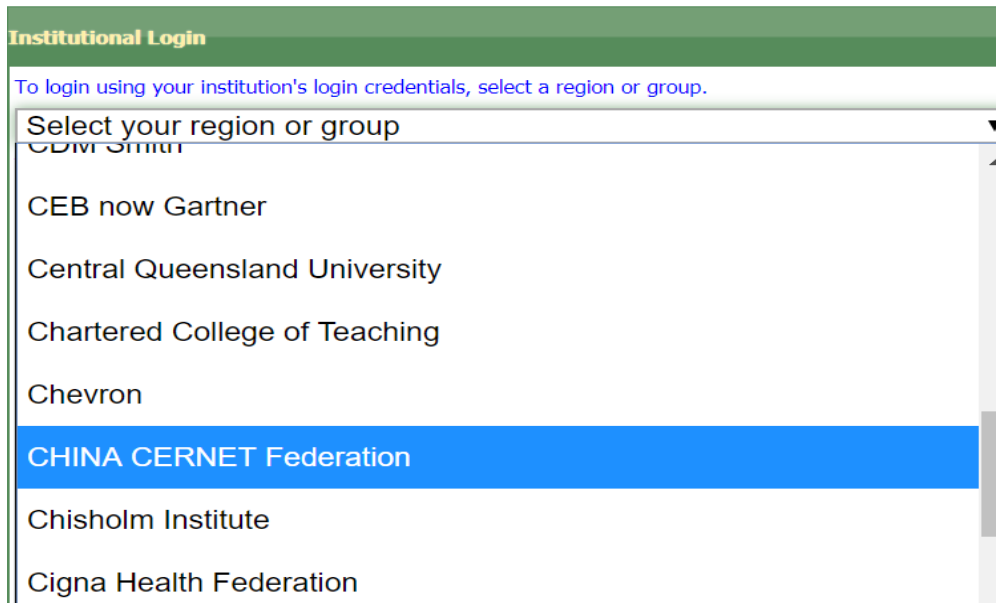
Institutional Login

To login using your institution's login credentials, select a region or group.

Select your region or group

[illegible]

CEB now Gartner

Central Queensland University

Chartered College of Teaching

Chevron

CHINA CERNET Federation

Chisholm Institute

Cigna Health Federation